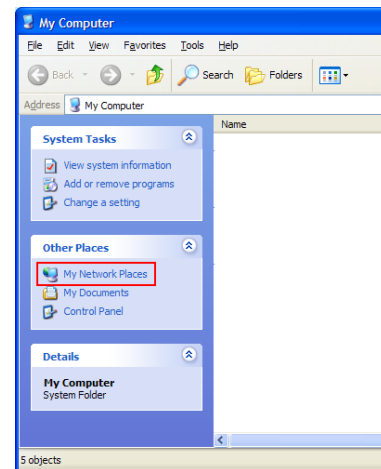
My Computer

File Edit View Favorites Tools Help

Back Search Folders

Address My Computer

Name

System Tasks

View system information
Add or remove programs
Change a setting

Other Places

My Network Places
My Documents
Control Panel

Details

My Computer
System Folder

5 objects